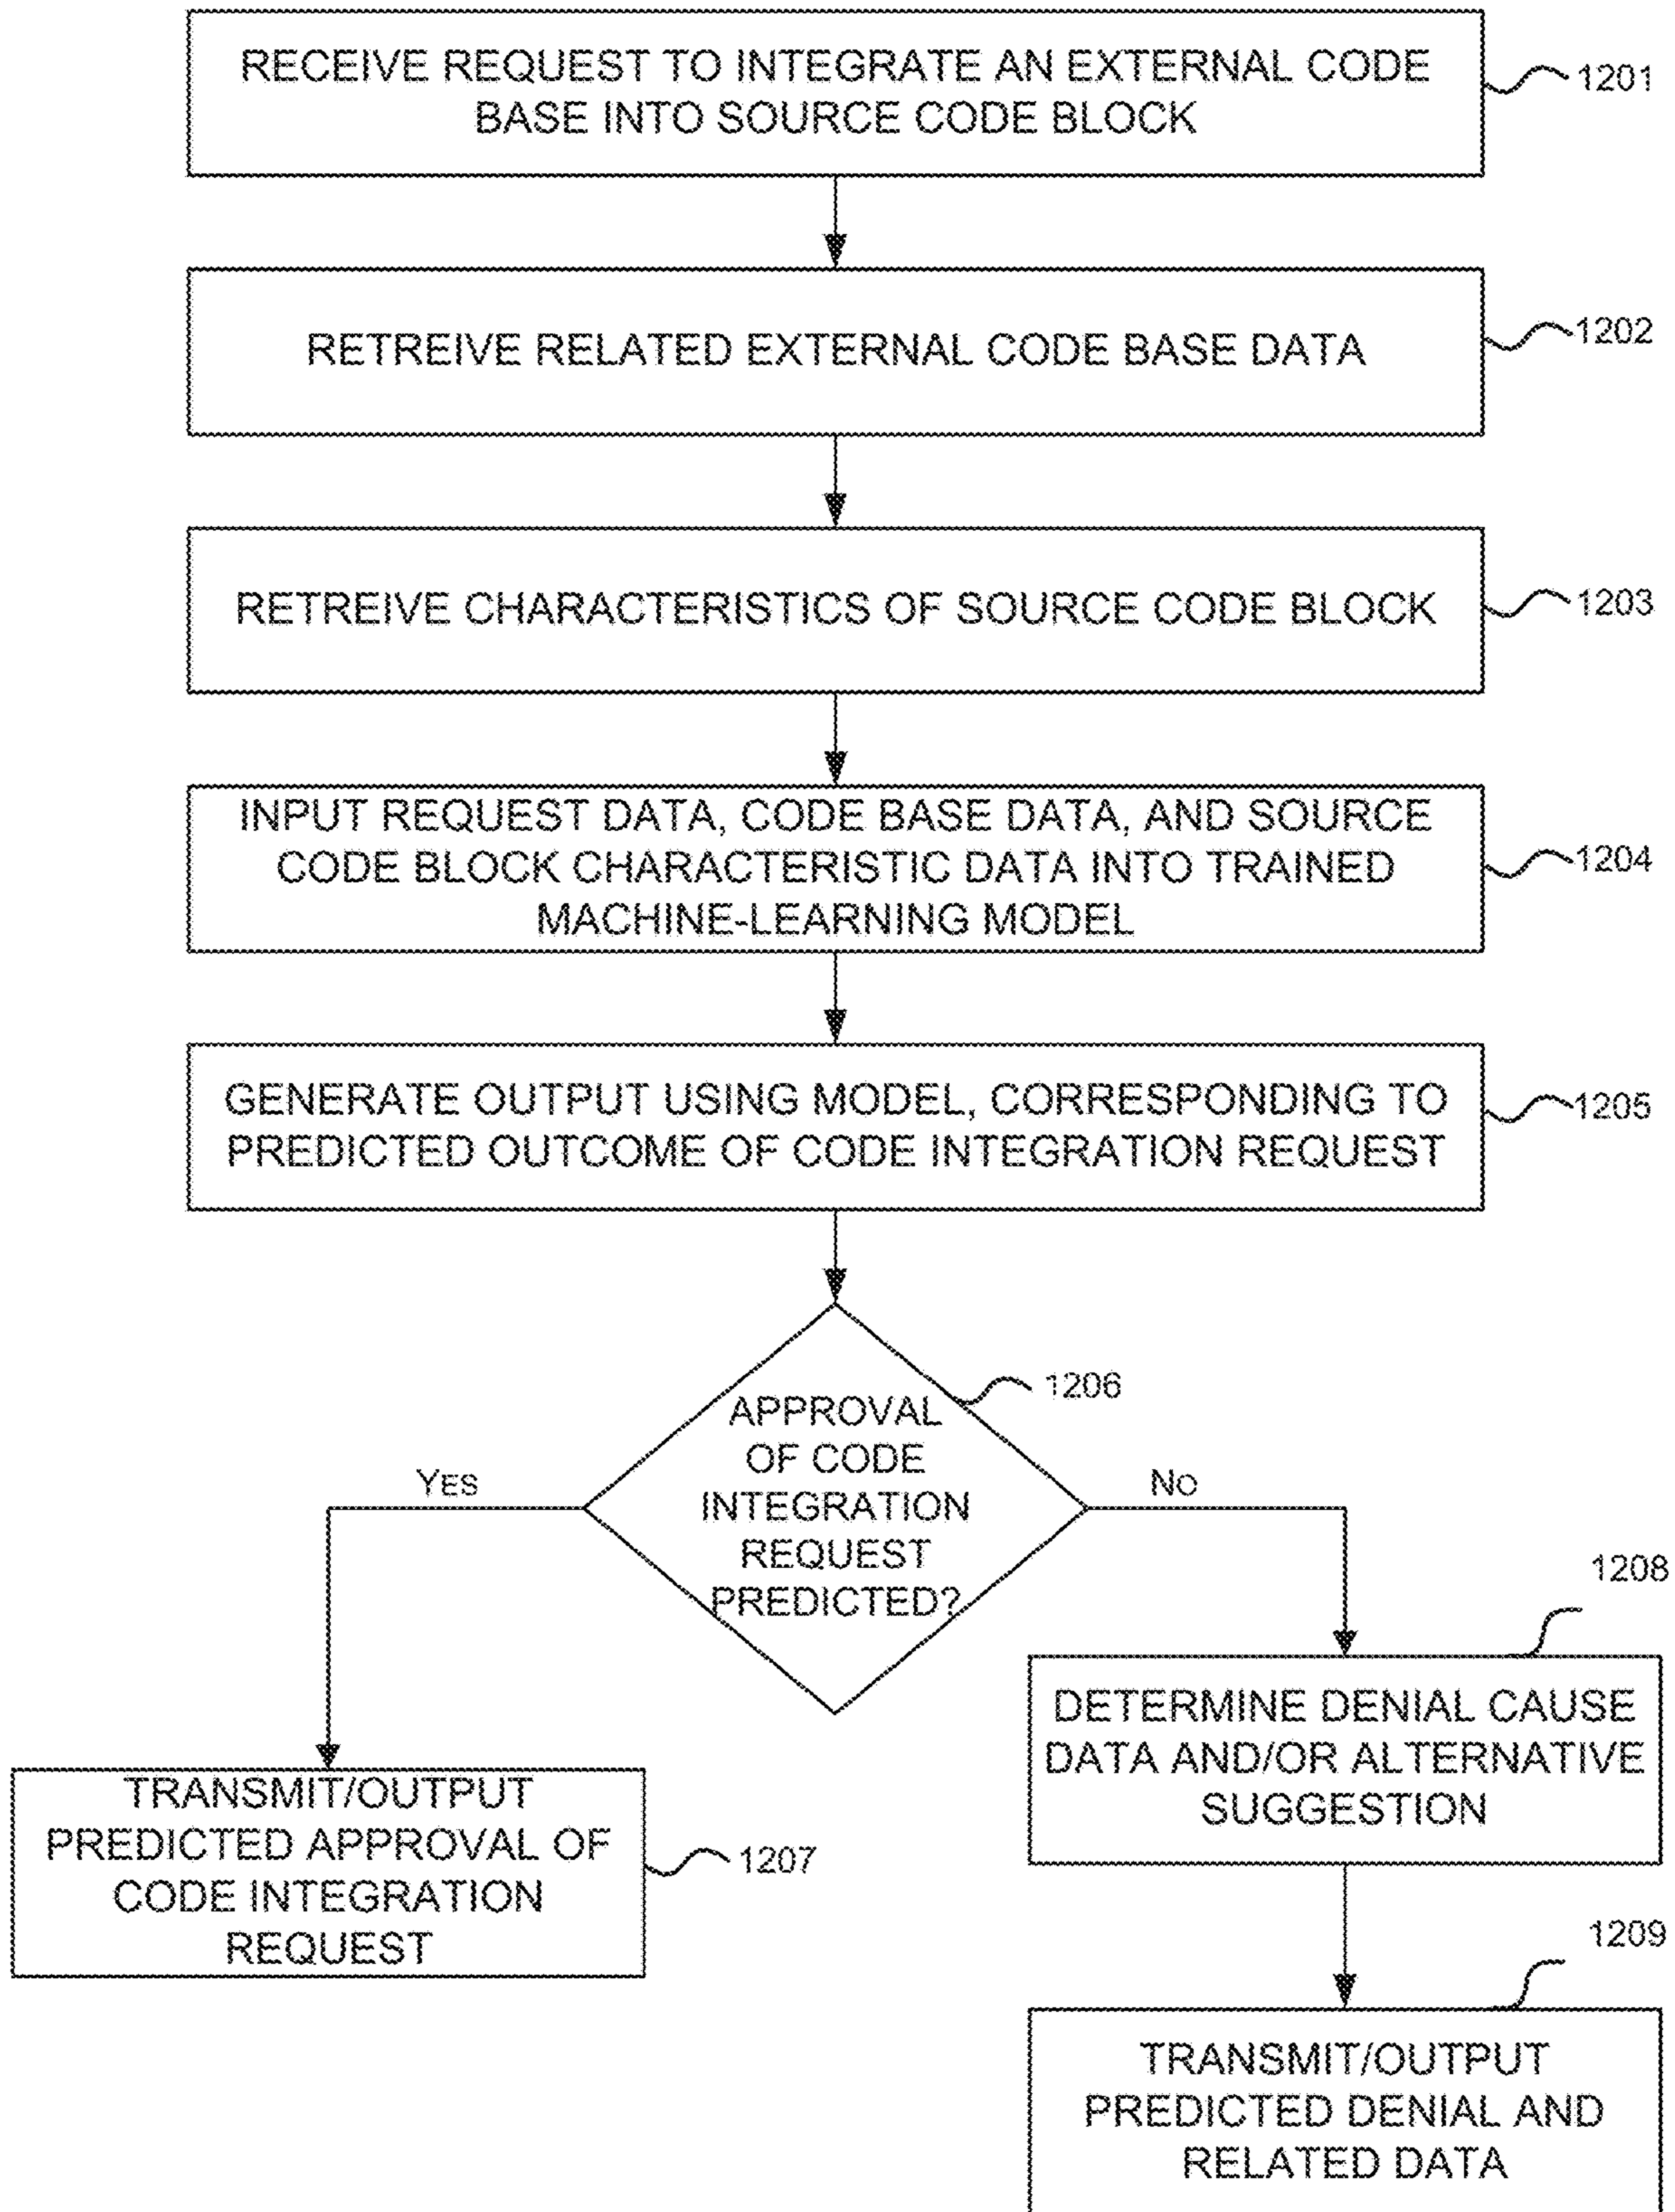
RECEIVE REQUEST TO INTEGRATE AN EXTERNAL CODE BASE INTO SOURCE CODE BLOCK

1201

RETREIVE RELATED EXTERNAL CODE BASE DATA

1202

RETREIVE CHARACTERISTICS OF SOURCE CODE BLOCK

1203

INPUT REQUEST DATA, CODE BASE DATA, AND SOURCE CODE BLOCK CHARACTERISTIC DATA INTO TRAINED MACHINE-LEARNING MODEL

1204

GENERATE OUTPUT USING MODEL, CORRESPONDING TO PREDICTED OUTCOME OF CODE INTEGRATION REQUEST

1205

APPROVAL OF CODE INTEGRATION REQUEST PREDICTED?

1206

YES

NO

1208

DETERMINE DENIAL CAUSE DATA AND/OR ALTERNATIVE SUGGESTION

TRANSMIT/OUTPUT PREDICTED APPROVAL OF CODE INTEGRATION REQUEST

1207

1209

TRANSMIT/OUTPUT PREDICTED DENIAL AND RELATED DATA